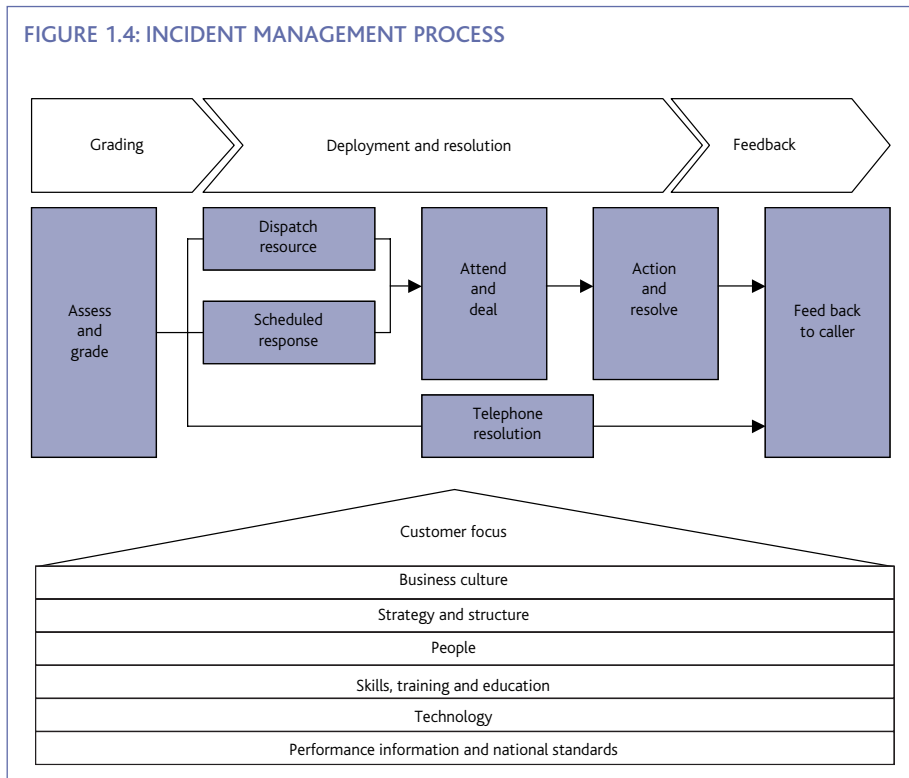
FIGURE 1.4: INCIDENT MANAGEMENT PROCESS

Grading

Deployment and resolution

Feedback

Assess and grade

Dispatch resource

Scheduled response

Attend and deal

Action and resolve

Feed back to caller

Telephone resolution

Customer focus

Business culture

Strategy and structure

People

Skills, training and education

Technology

Performance information and national standards